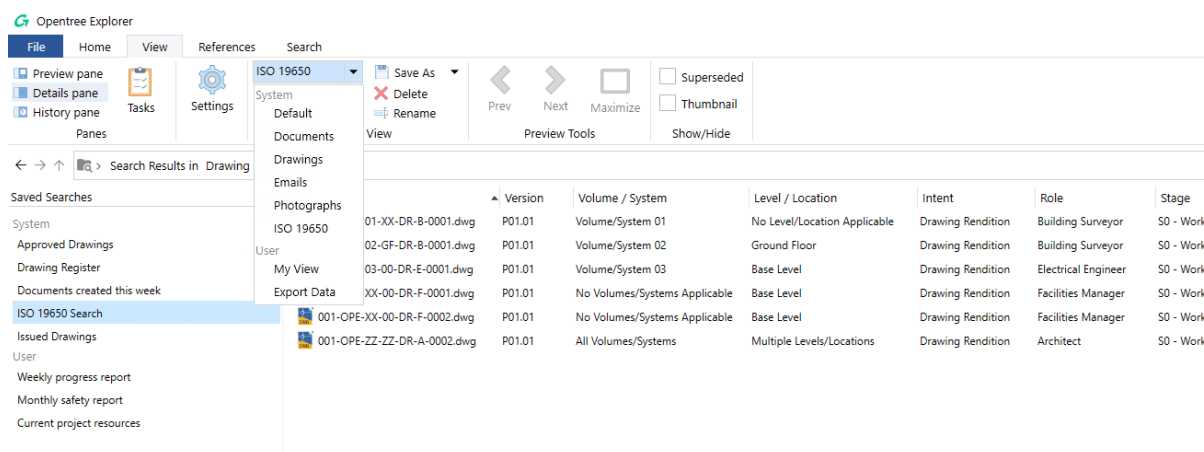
Opentree Explorer

File | Home | View | References | Search

Preview pane
Details pane
History pane
Panes

Tasks

Settings

ISO 19650

System
Default
Documents
Drawings
Emails
Photographs
ISO 19650
User
My View
Export Data

Save As
Delete
Rename
View

Prev
Next
Maximize
Preview Tools

Superseded
Thumbnail
Show/Hide

Search Results in Drawing

Saved Searches
System
Approved Drawings
Drawing Register
Documents created this week
ISO 19650 Search
Issued Drawings
User
Weekly progress report
Monthly safety report
Current project resources

| | Version | Volume / System | Level / Location | Intent | Role | Stage |
|---|---|---|---|---|---|---|
| 01-XX-DR-B-0001.dwg | P01.01 | Volume/System 01 | No Level/Location Applicable | Drawing Rendition | Building Surveyor | S0 - Work |
| 02-GF-DR-B-0001.dwg | P01.01 | Volume/System 02 | Ground Floor | Drawing Rendition | Building Surveyor | S0 - Work |
| 03-00-DR-E-0001.dwg | P01.01 | Volume/System 03 | Base Level | Drawing Rendition | Electrical Engineer | S0 - Work |
| XX-00-DR-F-0001.dwg | P01.01 | No Volumes/Systems Applicable | Base Level | Drawing Rendition | Facilities Manager | S0 - Work |
| 001-OPE-XX-00-DR-F-0002.dwg | P01.01 | No Volumes/Systems Applicable | Base Level | Drawing Rendition | Facilities Manager | S0 - Work |
| 001-OPE-ZZ-ZZ-DR-A-0002.dwg | P01.01 | All Volumes/Systems | Multiple Levels/Locations | Drawing Rendition | Architect | S0 - Work |